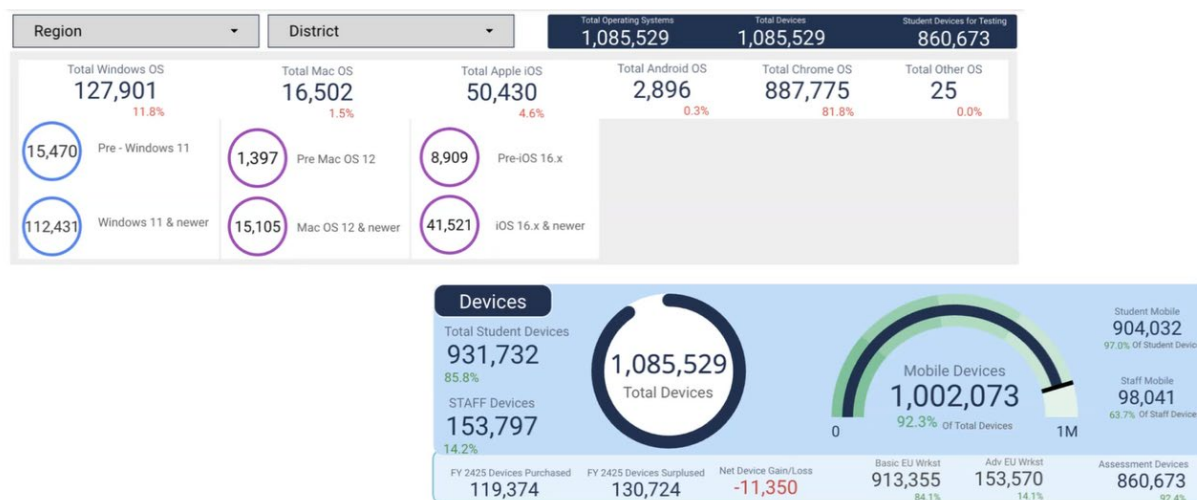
Region
District

Total Operating Systems
1,085,529
Total Devices
1,085,529
Student Devices for Testing
860,673

Total Windows OS
127,901
11.8%
Total Mac OS
16,502
1.5%
Total Apple iOS
50,430
4.6%
Total Android OS
2,896
0.3%
Total Chrome OS
887,775
81.8%
Total Other OS
25
0.0%

15,470
Pre - Windows 11
112,431
Windows 11 & newer
1,397
Pre Mac OS 12
15,105
Mac OS 12 & newer
8,909
Pre-iOS 16.x
41,521
iOS 16.x & newer

Devices
Total Student Devices
931,732
85.8%
STAFF Devices
153,797
14.2%
1,085,529
Total Devices
Mobile Devices
1,002,073
92.3% Of Total Devices
0
1M
Student Mobile
904,032
97.0% Of Student Devic
Staff Mobile
98,041
63.7% Of Staff Device

FY 2425 Devices Purchased
119,374
FY 2425 Devices Surplused
130,724
Net Device Gain/Loss
-11,350
Basic EU Wrkst
913,355
84.1%
Adv EU Wrkst
153,570
14.1%
Assessment Devices
860,673
92.4%